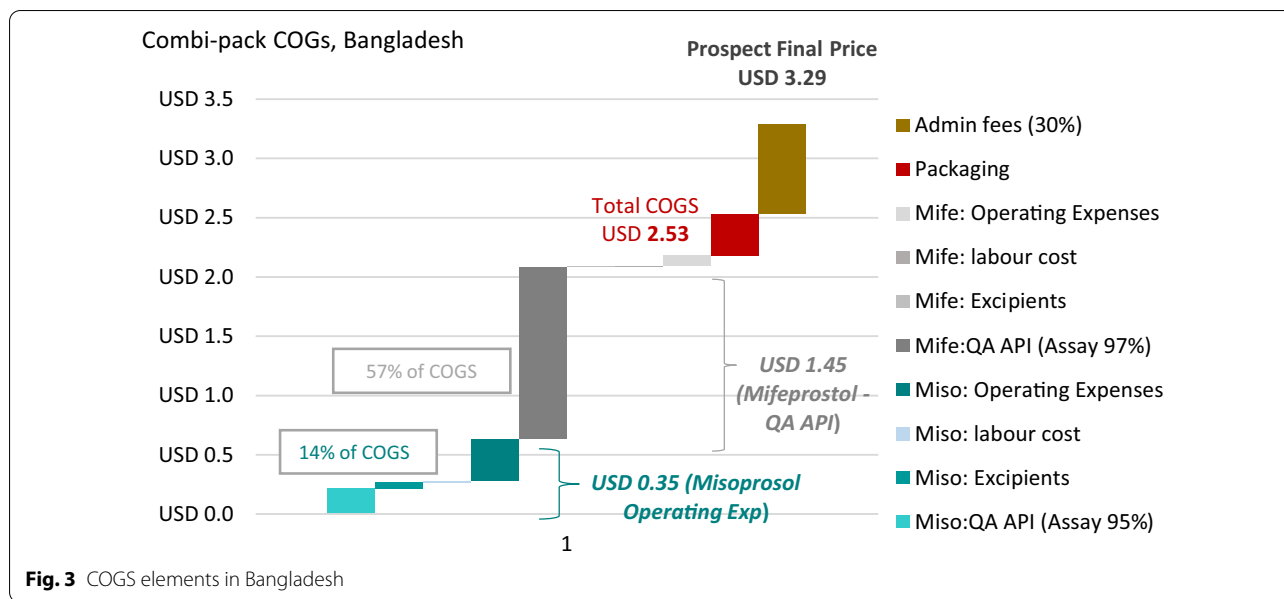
Combi-pack COGs, Bangladesh

Prospect Final Price
USD 3.29

USD 3.5
USD 3.0
USD 2.5
USD 2.0
USD 1.5
USD 1.0
USD 0.5
USD 0.0

Total COGS
USD **2.53**

57% of COGS

14% of COGS

USD 1.45 (Mifeprostol - QA API)

USD 0.35 (Misoprosol Operating Exp)

1

Admin fees (30%)
Packaging
Mife: Operating Expenses
Mife: labour cost
Mife: Excipients
Mife:QA API (Assay 97%)
Miso: Operating Expenses
Miso: labour cost
Miso: Excipients
Miso:QA API (Assay 95%)

**Fig. 3** COGS elements in Bangladesh